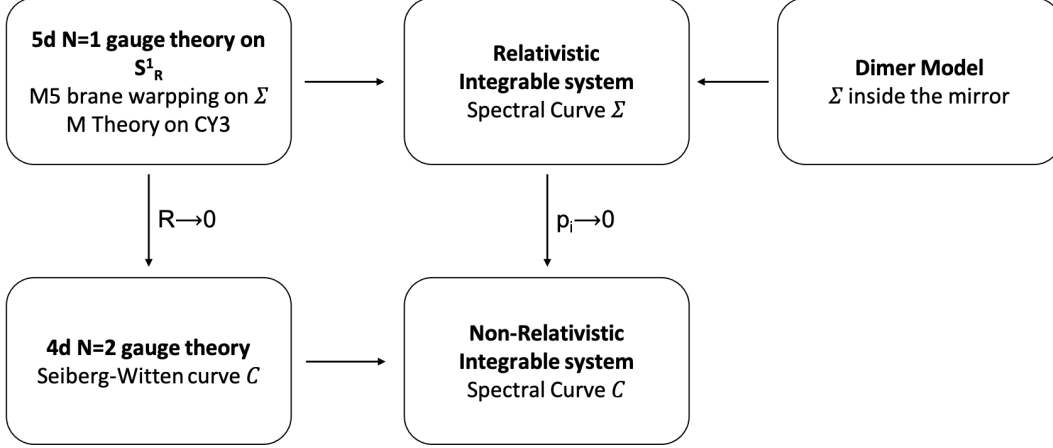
**5d N=1 gauge theory on $S^1_R$**
M5 brane warpping on $\Sigma$
M Theory on CY3

**Relativistic Integrable system**
Spectral Curve $\Sigma$

**Dimer Model**
$\Sigma$ inside the mirror

R⟶0

$p_i$⟶0

**4d N=2 gauge theory**
Seiberg-Witten curve $C$

**Non-Relativistic Integrable system**
Spectral Curve $C$